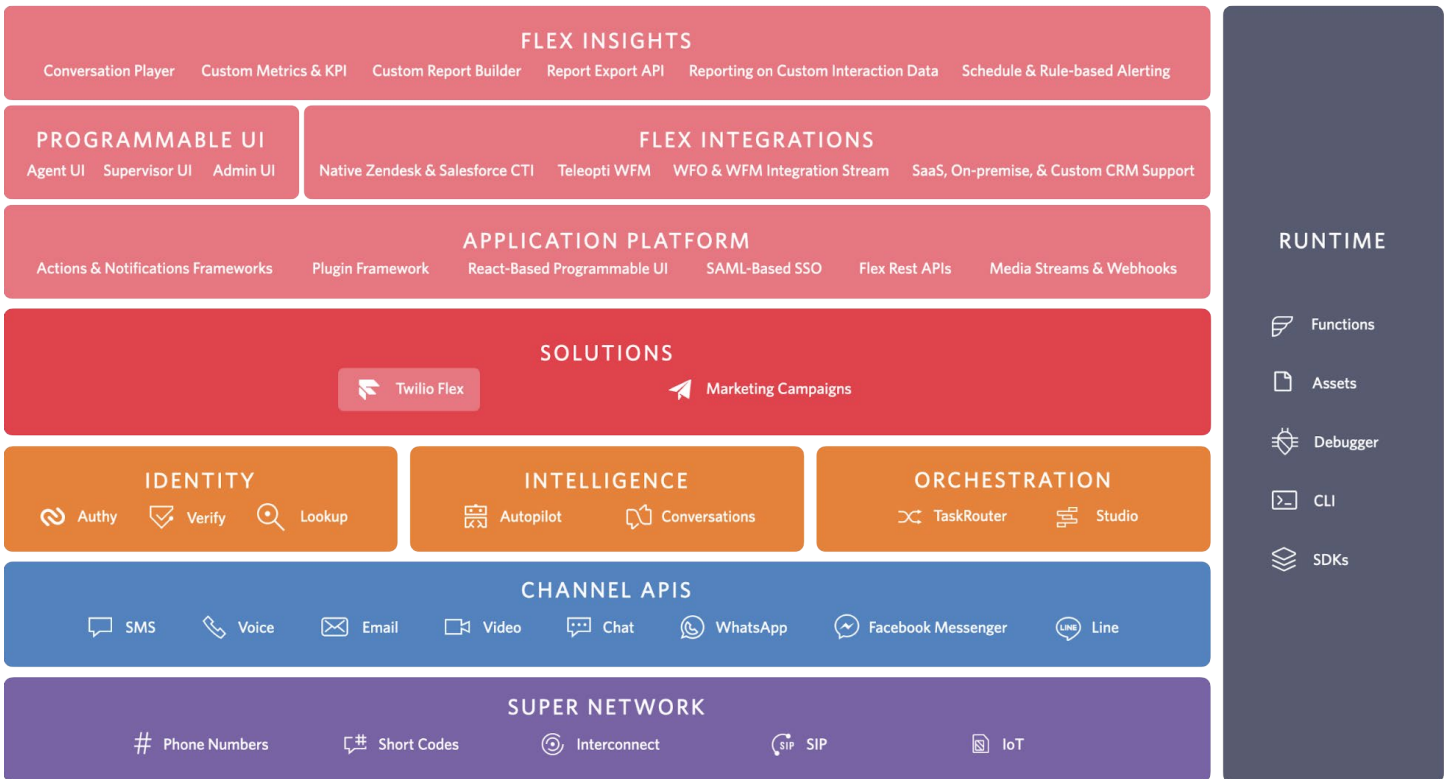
FLEX INSIGHTS
Conversation Player   Custom Metrics & KPI   Custom Report Builder   Report Export API   Reporting on Custom Interaction Data   Schedule & Rule-based Alerting

PROGRAMMABLE UI
Agent UI   Supervisor UI   Admin UI

FLEX INTEGRATIONS
Native Zendesk & Salesforce CTI   Teleopti WFM   WFO & WFM Integration Stream   SaaS, On-premise, & Custom CRM Support

APPLICATION PLATFORM
Actions & Notifications Frameworks   Plugin Framework   React-Based Programmable UI   SAML-Based SSO   Flex Rest APIs   Media Streams & Webhooks

SOLUTIONS
Twilio Flex   Marketing Campaigns

IDENTITY
Authy   Verify   Lookup

INTELLIGENCE
Autopilot   Conversations

ORCHESTRATION
TaskRouter   Studio

CHANNEL APIS
SMS   Voice   Email   Video   Chat   WhatsApp   Facebook Messenger   LINE   Line

SUPER NETWORK
Phone Numbers   Short Codes   Interconnect   SIP   SIP   IoT

RUNTIME
Functions
Assets
Debugger
CLI
SDKs